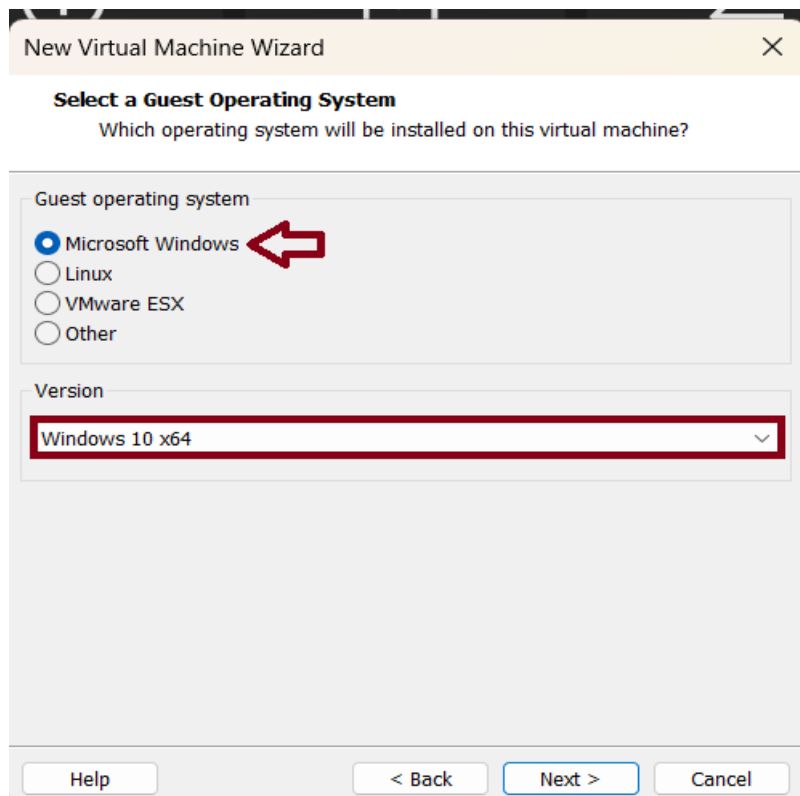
New Virtual Machine Wizard

Select a Guest Operating System
Which operating system will be installed on this virtual machine?

Guest operating system
Microsoft Windows
Linux
VMware ESX
Other

Version
Windows 10 x64

Help
< Back
Next >
Cancel